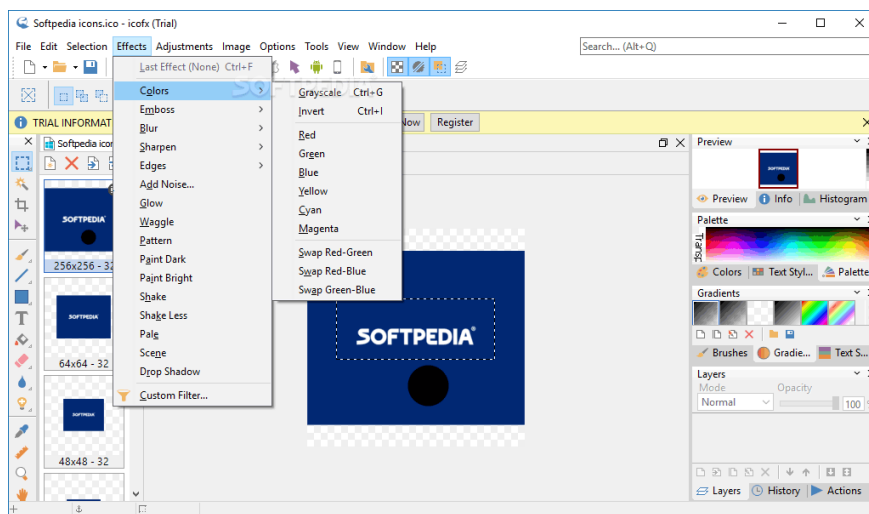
Softpedia icons.ico - icofx (Trial)

File Edit Selection Effects Adjustments Image Options Tools View Window Help

Search... (Alt+Q)

Last Effect (None) Ctrl+F
Colors
Emboss
Blur
Sharpen
Edges
Add Noise...
Glow
Waggle
Pattern
Paint Dark
Paint Bright
Shake
Shake Less
Pale
Scene
Drop Shadow
Custom Filter...

Grayscale Ctrl+G
Invert Ctrl+I
Red
Green
Blue
Yellow
Cyan
Magenta
Swap Red-Green
Swap Red-Blue
Swap Green-Blue

TRIAL INFORMAT
Now Register

Softpedia ico

SOFTPEDIA
256x256 - 32
SOFTPEDIA
64x64 - 32
48x48 - 32

SOFTPEDIA®

Preview
Preview Info Histogram
Palette
Transp
Colors Text Styl... Palette
Gradients
Brushes Gradie... Text S...
Layers
Mode Opacity
Normal 100
Layers History Actions